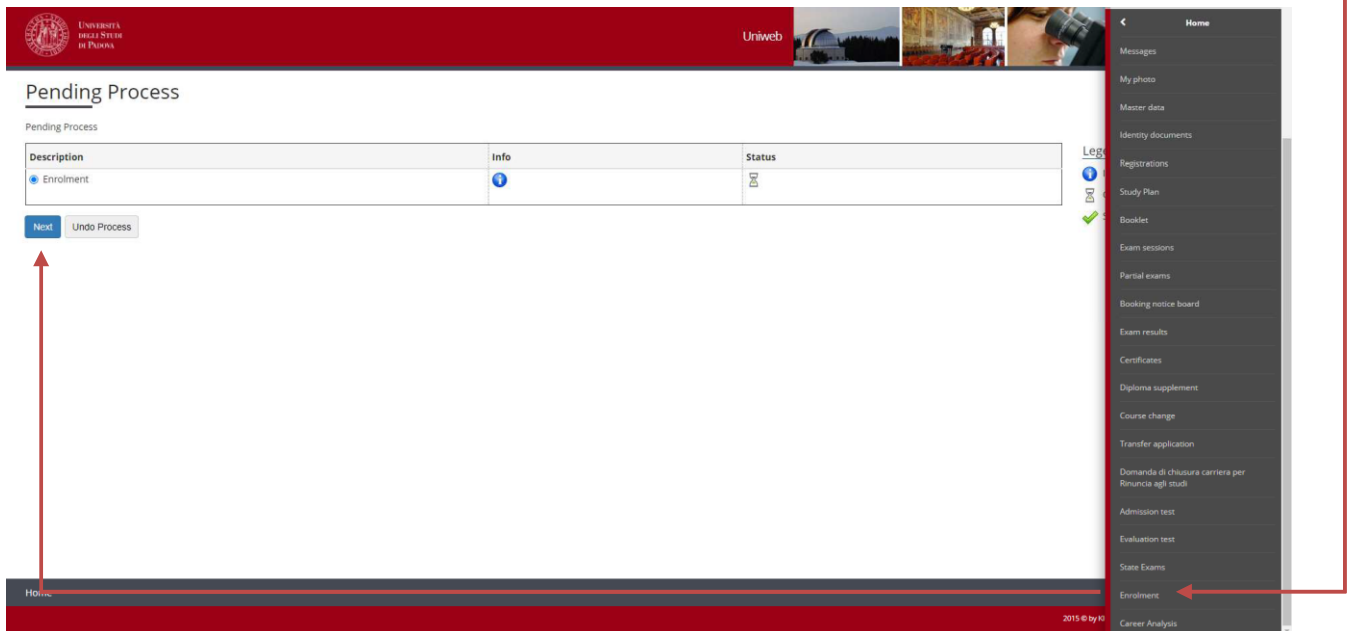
UNIVERSITÀ DEGLI STUDI DI PADOVA

Uniweb

Pending Process

Pending Process

| Description | Info | Status |
|---|---|---|
| Enrolment | | |

Next Undo Process

Lege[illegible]

Home

2015 © by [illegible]

Home
Messages
My photo
Master data
Identity documents
Registrations
Study Plan
Booklet
Exam sessions
Partial exams
Booking notice board
Exam results
Certificates
Diploma supplement
Course change
Transfer application
Domanda di chiusura carriera per Rinuncia agli studi
Admission test
Evaluation test
State Exams
Enrolment
Career Analysis